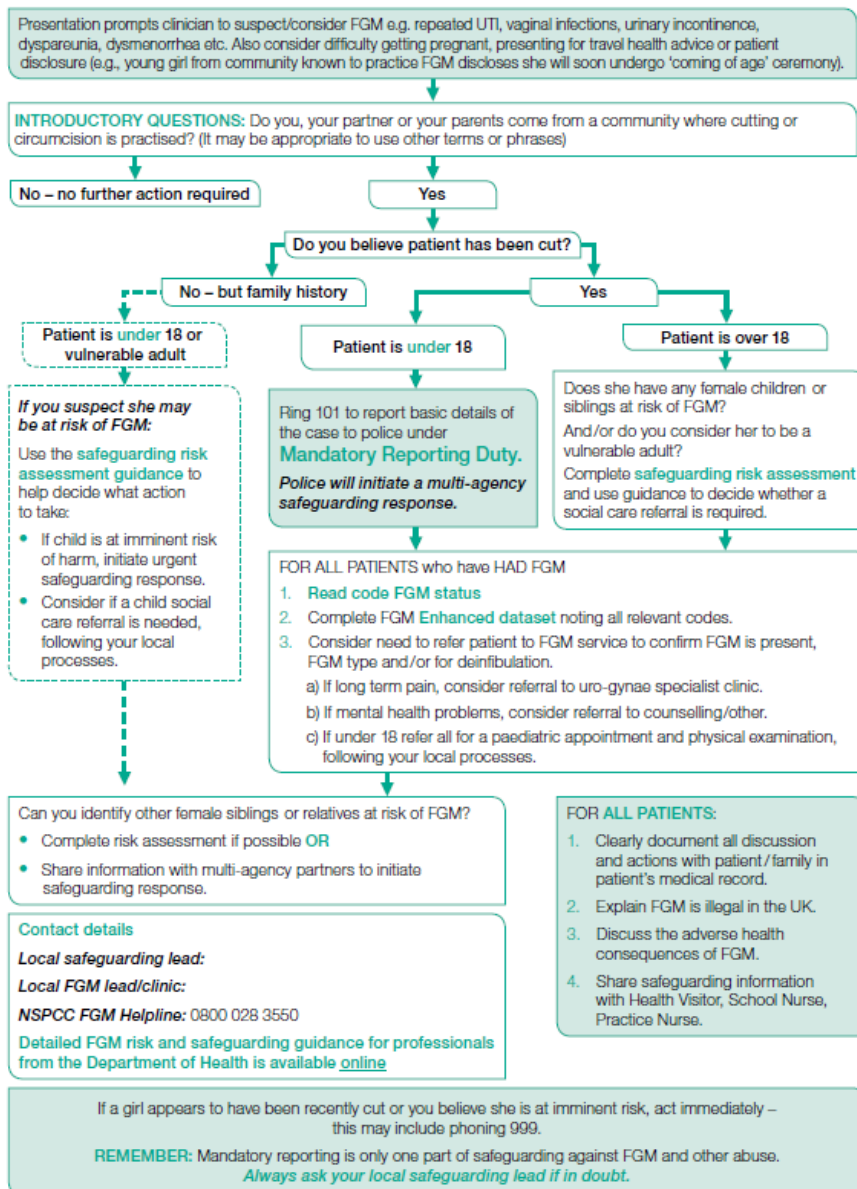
Presentation prompts clinician to suspect/consider FGM e.g. repeated UTI, vaginal infections, urinary incontinence, dyspareunia, dysmenorrhea etc. Also consider difficulty getting pregnant, presenting for travel health advice or patient disclosure (e.g., young girl from community known to practice FGM discloses she will soon undergo 'coming of age' ceremony).

INTRODUCTORY QUESTIONS: Do you, your partner or your parents come from a community where cutting or circumcision is practised? (It may be appropriate to use other terms or phrases)

No – no further action required

Yes

Do you believe patient has been cut?

No – but family history

Yes

Patient is under 18 or vulnerable adult

Patient is under 18

Patient is over 18

If you suspect she may be at risk of FGM:

Use the safeguarding risk assessment guidance to help decide what action to take:

• If child is at imminent risk of harm, initiate urgent safeguarding response.

• Consider if a child social care referral is needed, following your local processes.

Ring 101 to report basic details of the case to police under Mandatory Reporting Duty.

Police will initiate a multi-agency safeguarding response.

Does she have any female children or siblings at risk of FGM?

And/or do you consider her to be a vulnerable adult?

Complete safeguarding risk assessment and use guidance to decide whether a social care referral is required.

FOR ALL PATIENTS who have HAD FGM

1. Read code FGM status

2. Complete FGM Enhanced dataset noting all relevant codes.

3. Consider need to refer patient to FGM service to confirm FGM is present, FGM type and/or for deinfibulation.

a) If long term pain, consider referral to uro-gynae specialist clinic.

b) If mental health problems, consider referral to counselling/other.

c) If under 18 refer all for a paediatric appointment and physical examination, following your local processes.

Can you identify other female siblings or relatives at risk of FGM?

• Complete risk assessment if possible OR

• Share information with multi-agency partners to initiate safeguarding response.

Contact details

Local safeguarding lead:

Local FGM lead/clinic:

NSPCC FGM Helpline: 0800 028 3550

Detailed FGM risk and safeguarding guidance for professionals from the Department of Health is available online

FOR ALL PATIENTS:

1. Clearly document all discussion and actions with patient / family in patient's medical record.

2. Explain FGM is illegal in the UK.

3. Discuss the adverse health consequences of FGM.

4. Share safeguarding information with Health Visitor, School Nurse, Practice Nurse.

If a girl appears to have been recently cut or you believe she is at imminent risk, act immediately – this may include phoning 999.

REMEMBER: Mandatory reporting is only one part of safeguarding against FGM and other abuse.

Always ask your local safeguarding lead if in doubt.